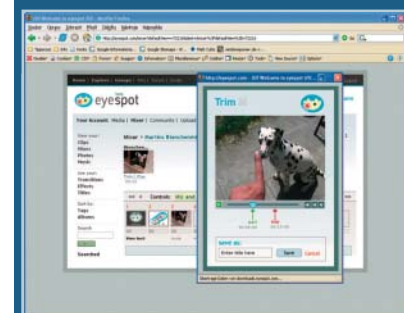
eyespot

Your Account: Media | Mixer | Community | Upload

Your own:
Clips
Mixes
Photos
Music

Use your:
Transitions
Effects
Titles

Sort by:
Tags
Albums

Search

Mixer > Martins Eyeschneider

Controls

Trim

Save as:
Enter title here
Save
Cancel